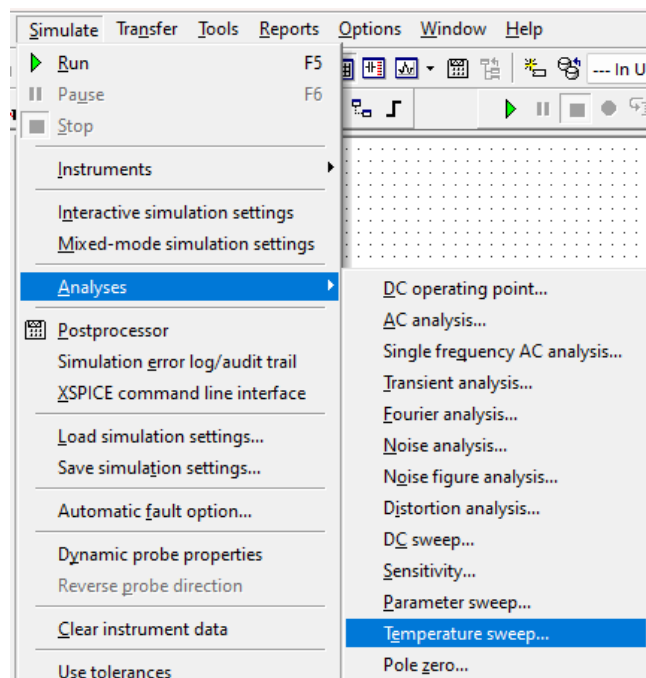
Simulate Transfer Tools Reports Options Window Help

--- In U

Run F5
Pause F6
Stop

Instruments

Interactive simulation settings
Mixed-mode simulation settings

Analyses

Postprocessor
Simulation error log/audit trail
XSPICE command line interface

Load simulation settings...
Save simulation settings...

Automatic fault option...

Dynamic probe properties
Reverse probe direction

Clear instrument data

Use tolerances

DC operating point...
AC analysis...
Single frequency AC analysis...
Transient analysis...
Fourier analysis...
Noise analysis...
Noise figure analysis...
Distortion analysis...
DC sweep...
Sensitivity...
Parameter sweep...
Temperature sweep...
Pole zero...